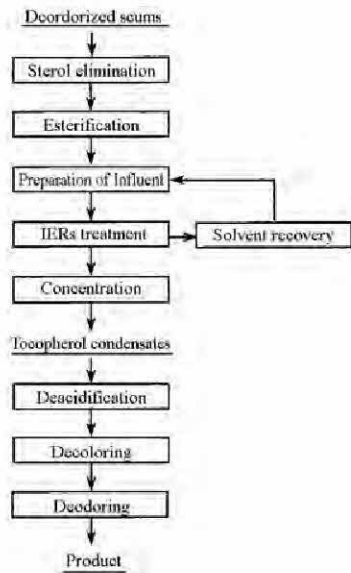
Deordorized scums

Sterol elimination

Esterification

Preparation of Influent

IERs treatment

Solvent recovery

Concentration

Tocopherol condensates

Deacidification

Decoloring

Deodoring

Product